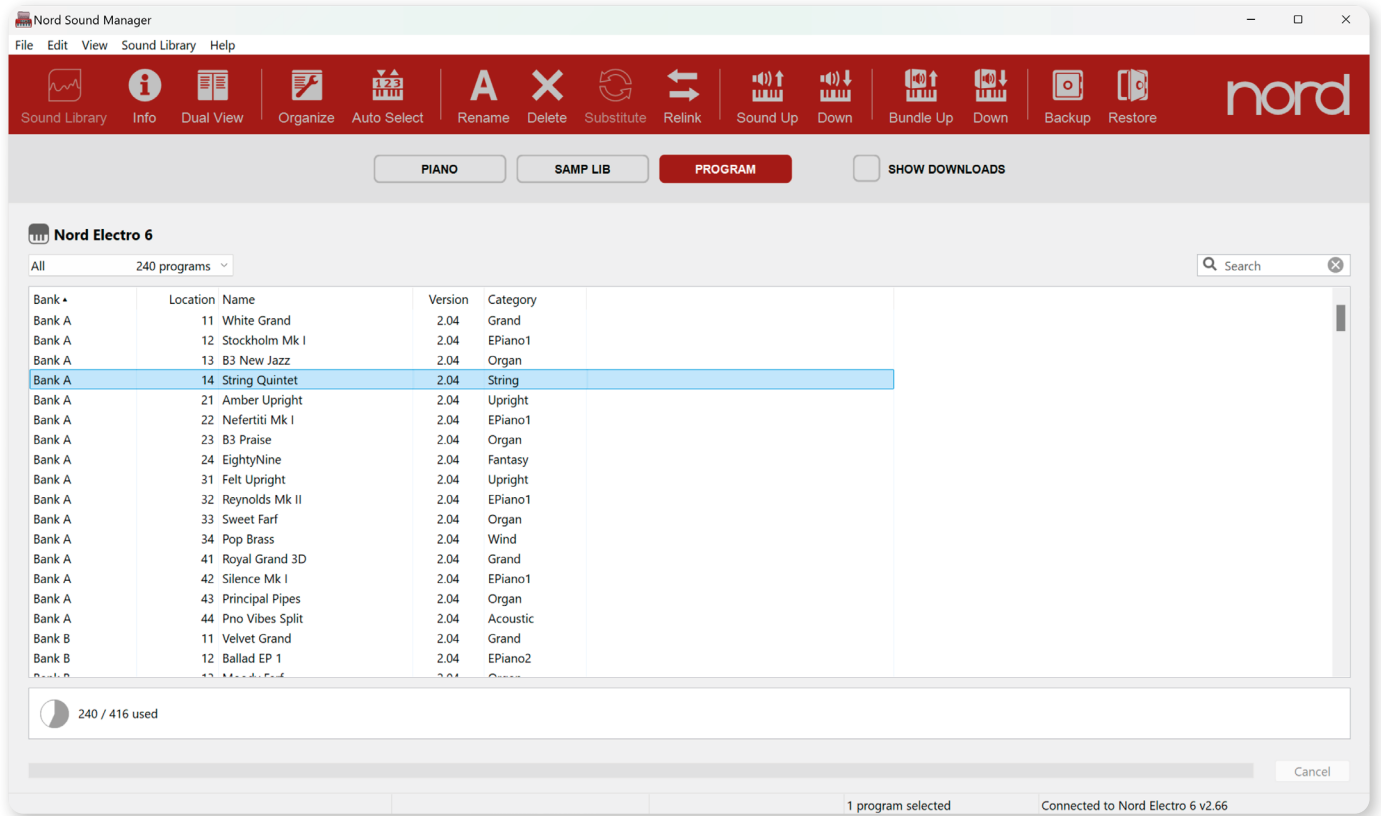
Nord Sound Manager

File Edit View Sound Library Help

Sound Library Info Dual View Organize Auto Select Rename Delete Substitute Relink Sound Up Down Bundle Up Down Backup Restore

nord

PIANO SAMP LIB PROGRAM SHOW DOWNLOADS

Nord Electro 6

All 240 programs

Search

| Bank | Location | Name | Version | Category |
|---|---|---|---|---|
| Bank A | 11 | White Grand | 2.04 | Grand |
| Bank A | 12 | Stockholm Mk I | 2.04 | EPiano1 |
| Bank A | 13 | B3 New Jazz | 2.04 | Organ |
| Bank A | 14 | String Quintet | 2.04 | String |
| Bank A | 21 | Amber Upright | 2.04 | Upright |
| Bank A | 22 | Nefertiti Mk I | 2.04 | EPiano1 |
| Bank A | 23 | B3 Praise | 2.04 | Organ |
| Bank A | 24 | EightyNine | 2.04 | Fantasy |
| Bank A | 31 | Felt Upright | 2.04 | Upright |
| Bank A | 32 | Reynolds Mk II | 2.04 | EPiano1 |
| Bank A | 33 | Sweet Farf | 2.04 | Organ |
| Bank A | 34 | Pop Brass | 2.04 | Wind |
| Bank A | 41 | Royal Grand 3D | 2.04 | Grand |
| Bank A | 42 | Silence Mk I | 2.04 | EPiano1 |
| Bank A | 43 | Principal Pipes | 2.04 | Organ |
| Bank A | 44 | Pno Vibes Split | 2.04 | Acoustic |
| Bank B | 11 | Velvet Grand | 2.04 | Grand |
| Bank B | 12 | Ballad EP 1 | 2.04 | EPiano2 |
| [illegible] | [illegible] | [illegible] | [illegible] | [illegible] |

240 / 416 used

Cancel

1 program selected Connected to Nord Electro 6 v2.66